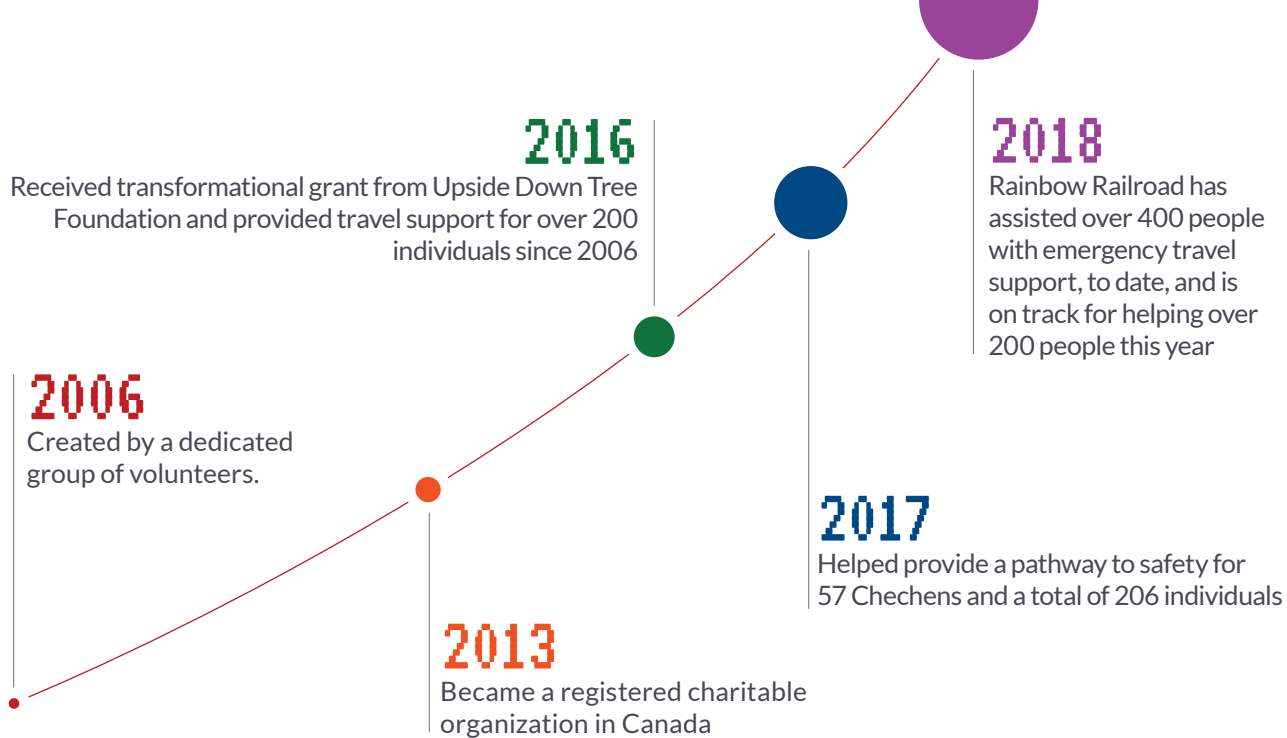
2016
Received transformational grant from Upside Down Tree Foundation and provided travel support for over 200 individuals since 2006

2018
Rainbow Railroad has assisted over 400 people with emergency travel support, to date, and is on track for helping over 200 people this year

2006
Created by a dedicated group of volunteers.

2017
Helped provide a pathway to safety for 57 Chechens and a total of 206 individuals

2013
Became a registered charitable organization in Canada